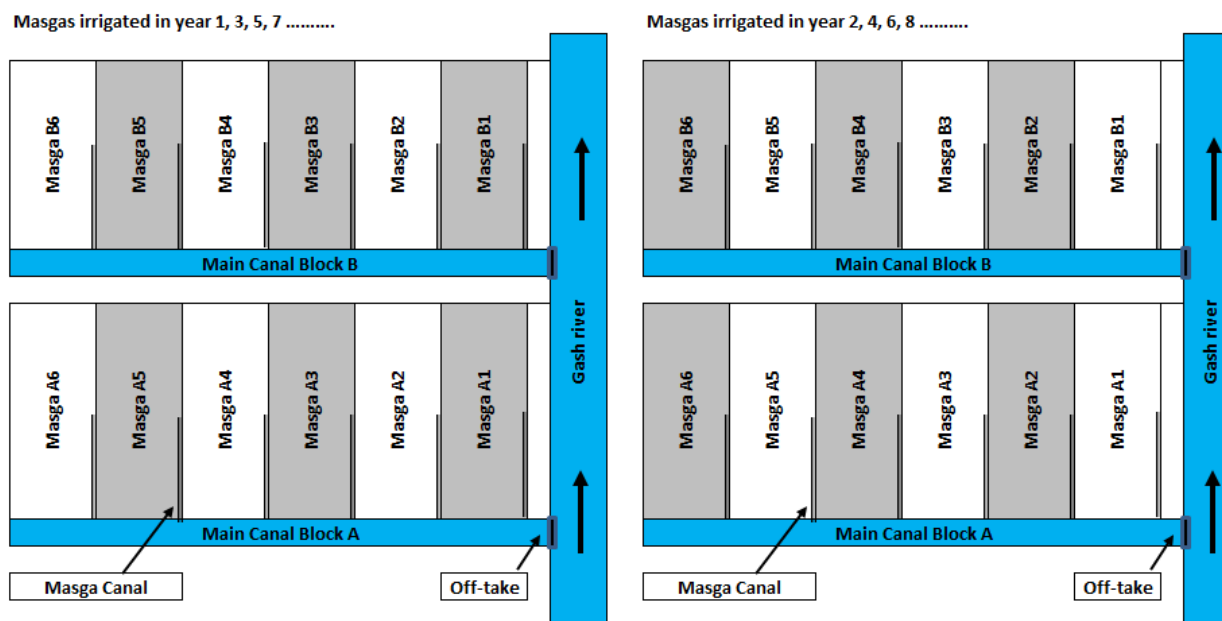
Masgas irrigated in year 1, 3, 5, 7 ..........

Masga B6
Masga B5
Masga B4
Masga B3
Masga B2
Masga B1

Main Canal Block B

Masga A6
Masga A5
Masga A4
Masga A3
Masga A2
Masga A1

Main Canal Block A

Gash river

Masga Canal

Off-take

Masgas irrigated in year 2, 4, 6, 8 ..........

Masga B6
Masga B5
Masga B4
Masga B3
Masga B2
Masga B1

Main Canal Block B

Masga A6
Masga A5
Masga A4
Masga A3
Masga A2
Masga A1

Main Canal Block A

Gash river

Masga Canal

Off-take